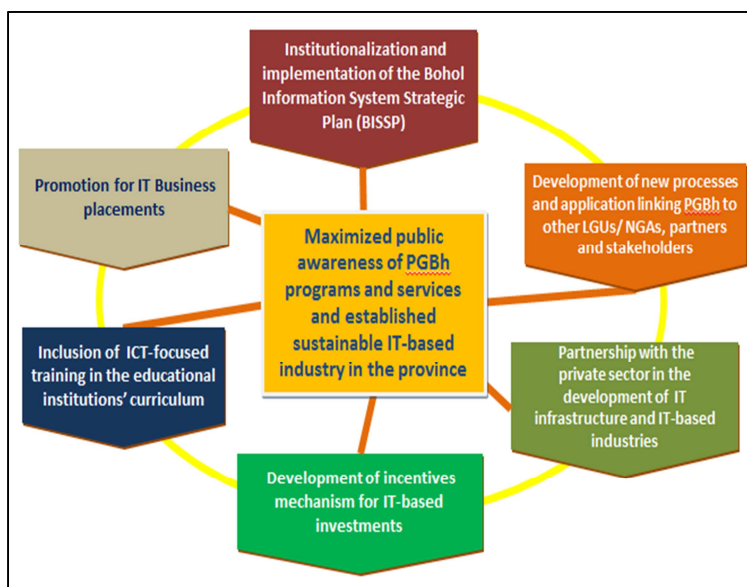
Institutionalization and implementation of the Bohol Information System Strategic Plan (BISSP)

Promotion for IT Business placements

Development of new processes and application linking PGBh to other LGUs/ NGAs, partners and stakeholders

Maximized public awareness of PGBh programs and services and established sustainable IT-based industry in the province

Inclusion of ICT-focused training in the educational institutions' curriculum

Partnership with the private sector in the development of IT infrastructure and IT-based industries

Development of incentives mechanism for IT-based investments